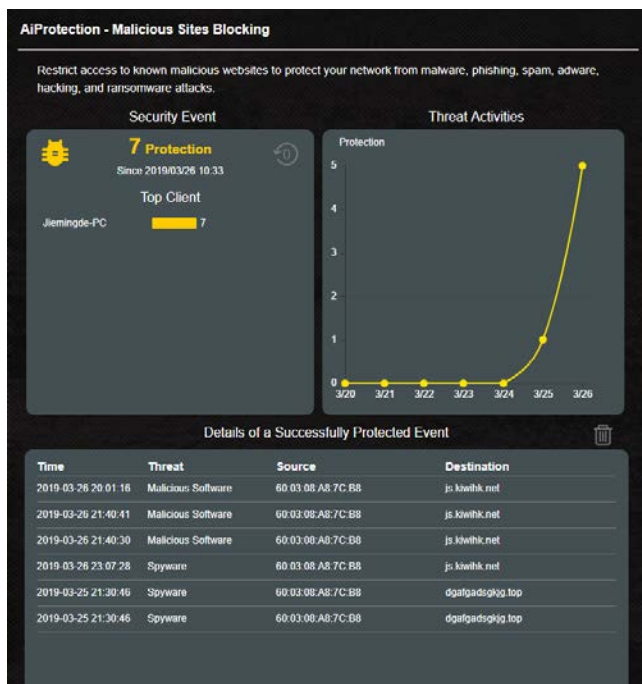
AiProtection - Malicious Sites Blocking

Restrict access to known malicious websites to protect your network from malware, phishing, spam, adware, hacking, and ransomware attacks.

Security Event

7 Protection

Since 2019/03/26 10:33

Top Client

Jiemingde-PC 7

Threat Activities

Protection

5

4

3

2

1

0

3/20 3/21 3/22 3/23 3/24 3/25 3/26

Details of a Successfully Protected Event

| Time | Threat | Source | Destination |
|---|---|---|---|
| 2019-03-26 20:01:16 | Malicious Software | 60:03:08:A8:7C:B8 | js.kiwihk.net |
| 2019-03-26 21:40:41 | Malicious Software | 60:03:08:A8:7C:B8 | js.kiwihk.net |
| 2019-03-26 21:40:30 | Malicious Software | 60:03:08:A8:7C:B8 | js.kiwihk.net |
| 2019-03-26 23:07:28 | Spyware | 60:03:08:A8:7C:B8 | js.kiwihk.net |
| 2019-03-25 21:30:46 | Spyware | 60:03:08:A8:7C:B8 | dgafgadsgkjg.top |
| 2019-03-25 21:30:46 | Spyware | 60:03:08:A8:7C:B8 | dgafgadsgkjg.top |